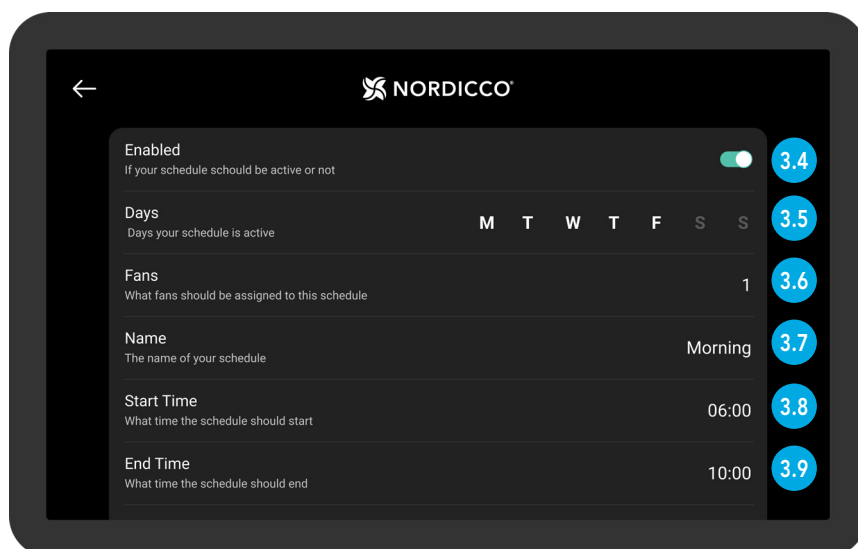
←

NORDICCO®

Enabled
If your schedule schould be active or not

3.4

Days
Days your schedule is active

M T W T F S S

3.5

Fans
What fans should be assigned to this schedule

1

3.6

Name
The name of your schedule

Morning

3.7

Start Time
What time the schedule should start

06:00

3.8

End Time
What time the schedule should end

10:00

3.9